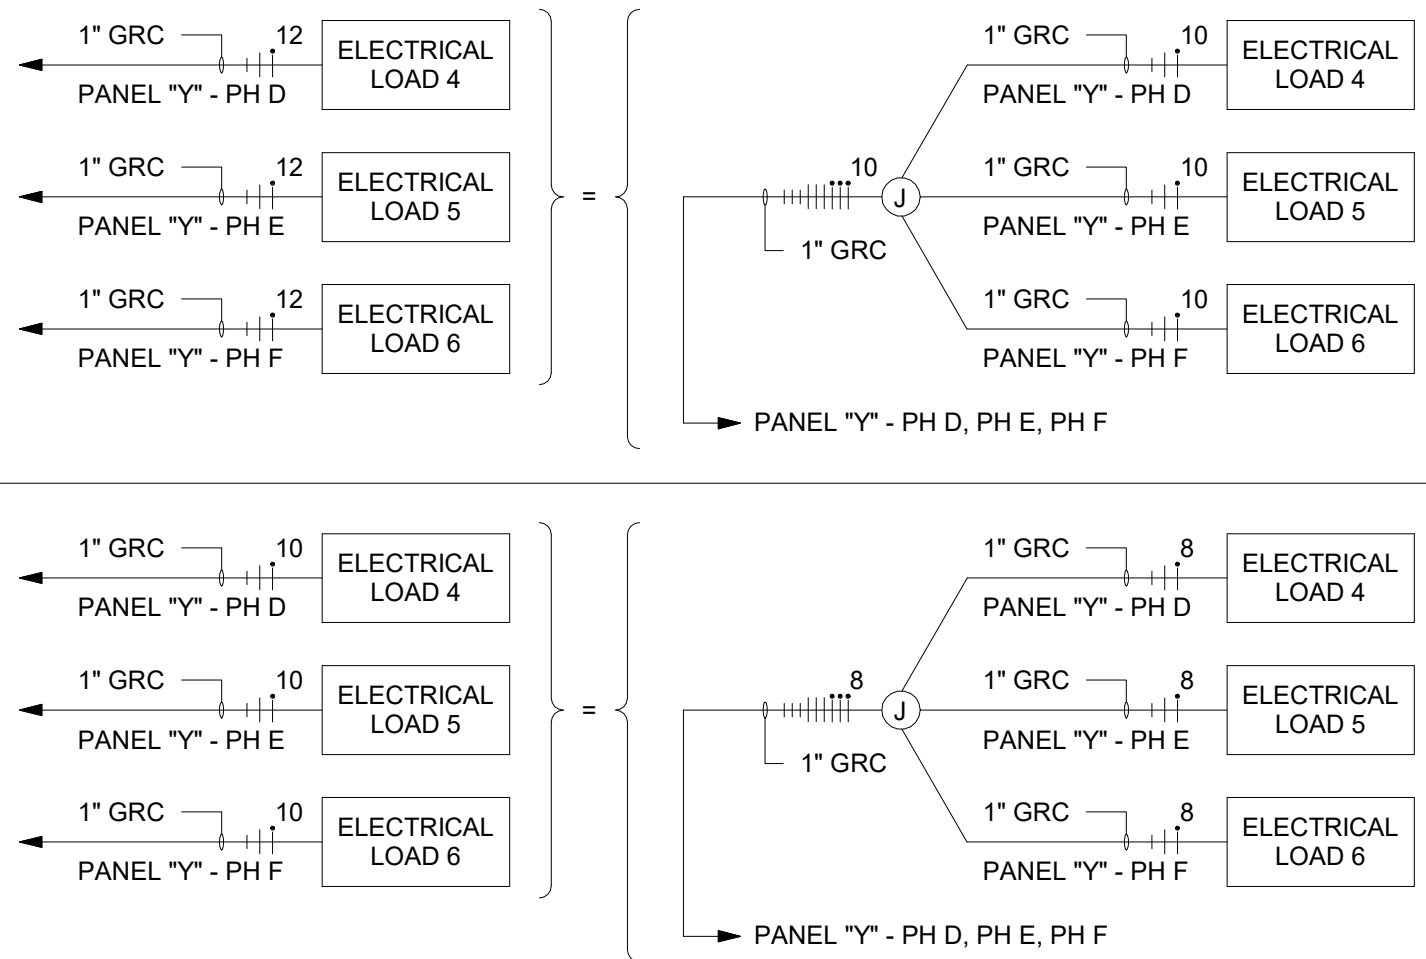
1" GRC 12
PANEL "Y" - PH D
ELECTRICAL LOAD 4

1" GRC 12
PANEL "Y" - PH E
ELECTRICAL LOAD 5

1" GRC 12
PANEL "Y" - PH F
ELECTRICAL LOAD 6

=

10
J
1" GRC

1" GRC 10
PANEL "Y" - PH D
ELECTRICAL LOAD 4

1" GRC 10
PANEL "Y" - PH E
ELECTRICAL LOAD 5

1" GRC 10
PANEL "Y" - PH F
ELECTRICAL LOAD 6

PANEL "Y" - PH D, PH E, PH F

1" GRC 10
PANEL "Y" - PH D
ELECTRICAL LOAD 4

1" GRC 10
PANEL "Y" - PH E
ELECTRICAL LOAD 5

1" GRC 10
PANEL "Y" - PH F
ELECTRICAL LOAD 6

=

8
J
1" GRC

1" GRC 8
PANEL "Y" - PH D
ELECTRICAL LOAD 4

1" GRC 8
PANEL "Y" - PH E
ELECTRICAL LOAD 5

1" GRC 8
PANEL "Y" - PH F
ELECTRICAL LOAD 6

PANEL "Y" - PH D, PH E, PH F